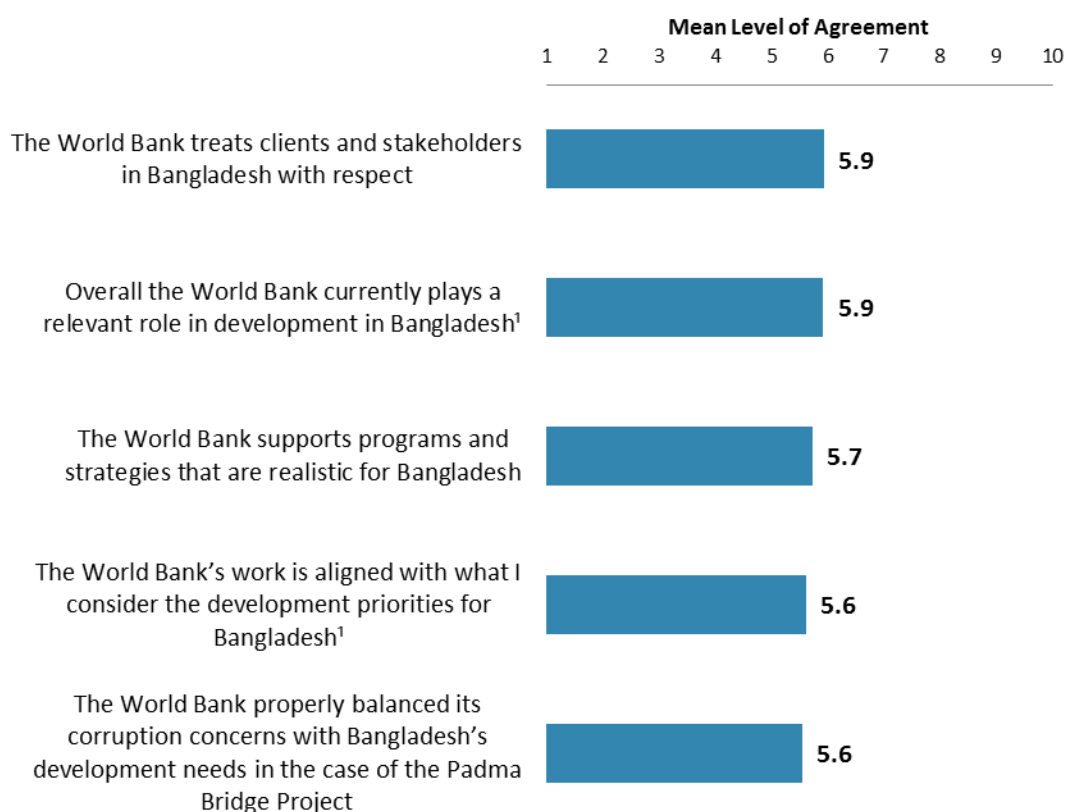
Mean Level of Agreement

1 2 3 4 5 6 7 8 9 10

The World Bank treats clients and stakeholders in Bangladesh with respect

5.9

Overall the World Bank currently plays a relevant role in development in Bangladesh$^1$

5.9

The World Bank supports programs and strategies that are realistic for Bangladesh

5.7

The World Bank's work is aligned with what I consider the development priorities for Bangladesh$^1$

5.6

The World Bank properly balanced its corruption concerns with Bangladesh's development needs in the case of the Padma Bridge Project

5.6